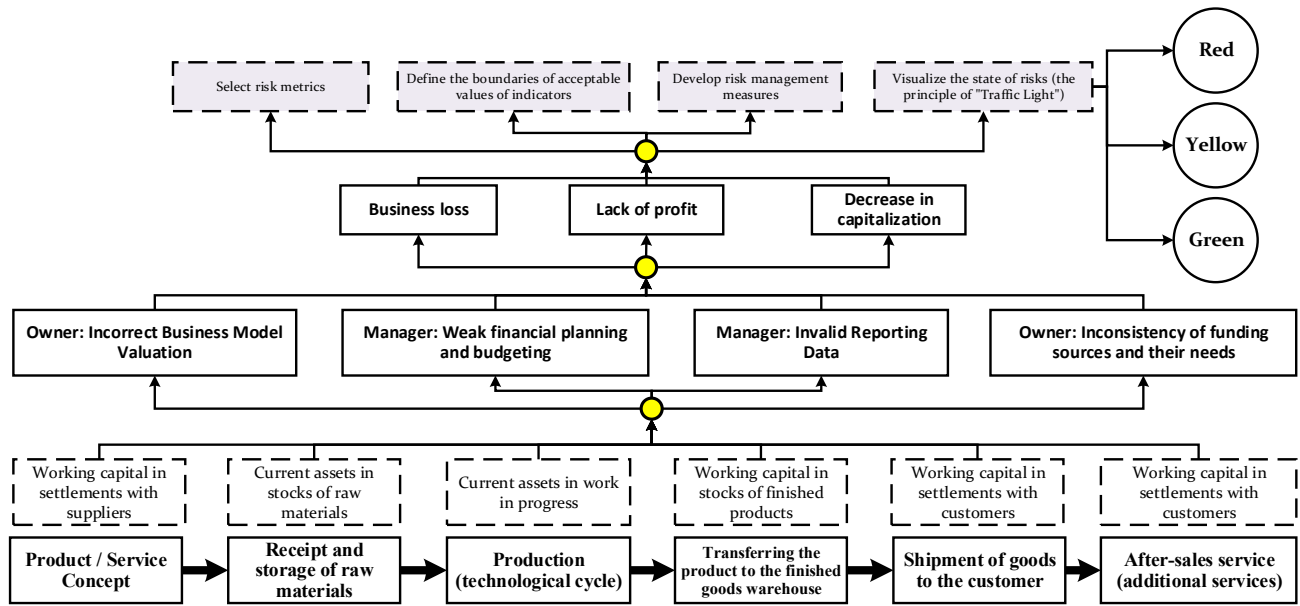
Select risk metrics

Define the boundaries of acceptable values of indicators

Develop risk management measures

Visualize the state of risks (the principle of "Traffic Light")

Red

Yellow

Green

Business loss

Lack of profit

Decrease in capitalization

Owner: Incorrect Business Model Valuation

Manager: Weak financial planning and budgeting

Manager: Invalid Reporting Data

Owner: Inconsistency of funding sources and their needs

Working capital in settlements with suppliers

Current assets in stocks of raw materials

Current assets in work in progress

Working capital in stocks of finished products

Working capital in settlements with customers

Working capital in settlements with customers

Product / Service Concept

Receipt and storage of raw materials

Production (technological cycle)

Transferring the product to the finished goods warehouse

Shipment of goods to the customer

After-sales service (additional services)